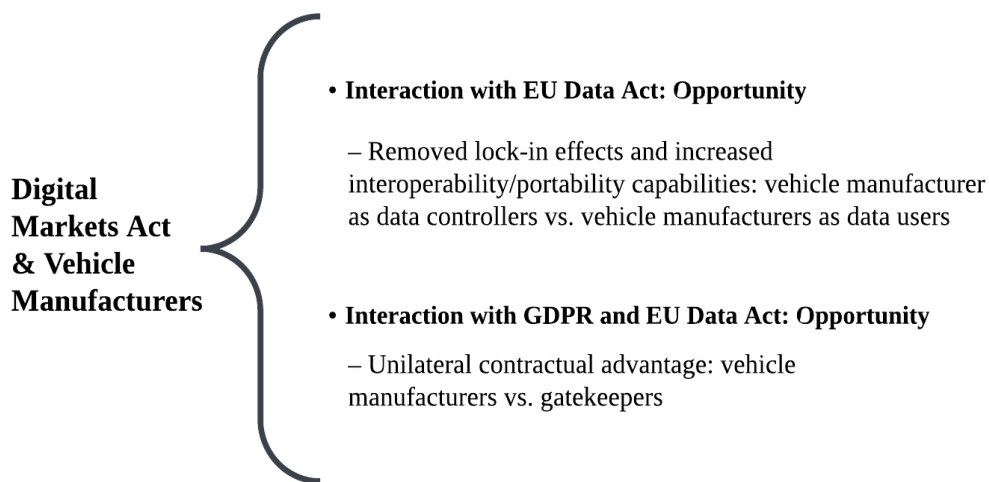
Digital Markets Act & Vehicle Manufacturers

• Interaction with EU Data Act: Opportunity

– Removed lock-in effects and increased interoperability/portability capabilities: vehicle manufacturer as data controllers vs. vehicle manufacturers as data users

• Interaction with GDPR and EU Data Act: Opportunity

– Unilateral contractual advantage: vehicle manufacturers vs. gatekeepers